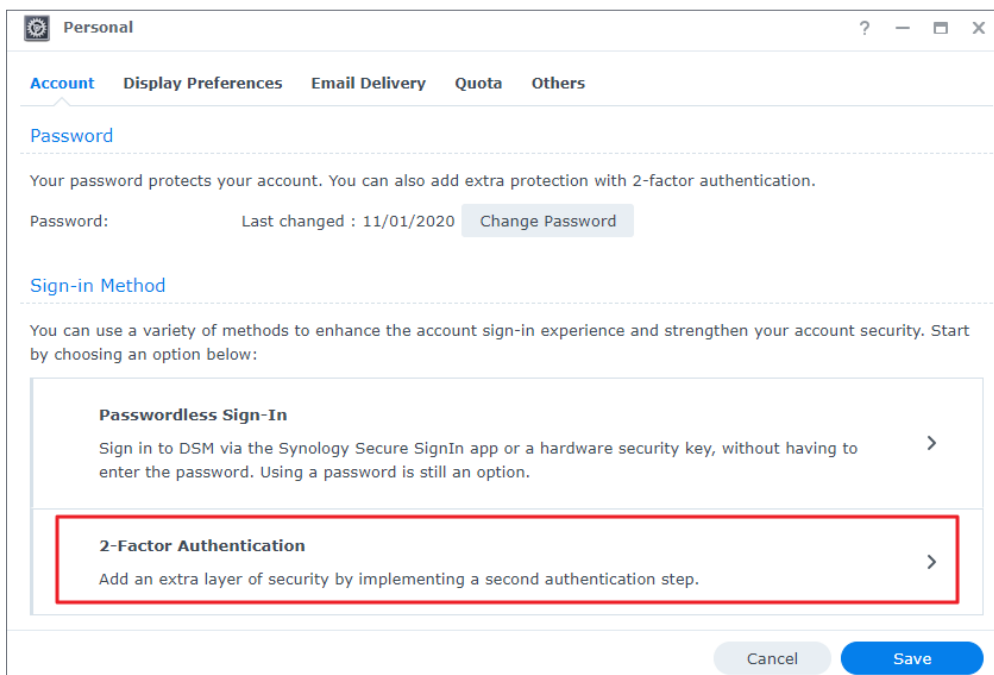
Personal

? — □ ×

Account Display Preferences Email Delivery Quota Others

Password

Your password protects your account. You can also add extra protection with 2-factor authentication.

Password: Last changed : 11/01/2020 Change Password

Sign-in Method

You can use a variety of methods to enhance the account sign-in experience and strengthen your account security. Start by choosing an option below:

Passwordless Sign-In

Sign in to DSM via the Synology Secure SignIn app or a hardware security key, without having to enter the password. Using a password is still an option.

2-Factor Authentication

Add an extra layer of security by implementing a second authentication step.

Cancel Save